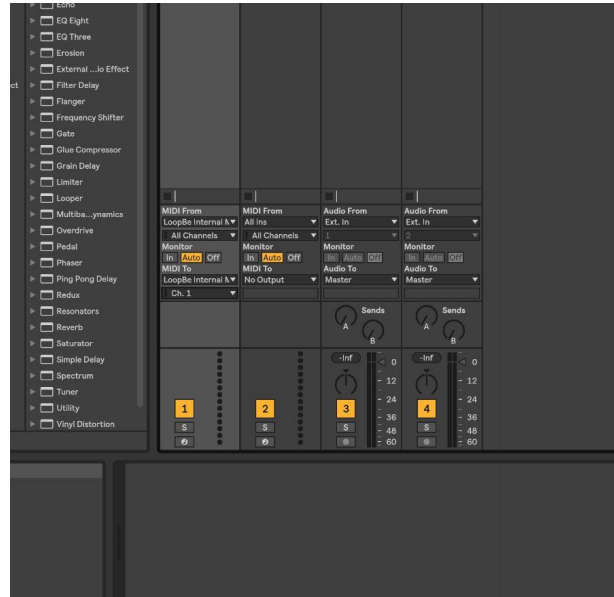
Echo
EQ Eight
EQ Three
Erosion
External ...lo Effect
ct
Filter Delay
Flanger
Frequency Shifter
Gate
Glue Compressor
Grain Delay
Limiter
Looper
Multiba...ynamics
Overdrive
Pedal
Phaser
Ping Pong Delay
Redux
Resonators
Reverb
Saturator
Simple Delay
Spectrum
Tuner
Utility
Vinyl Distortion

MIDI From
LoopBe Internal M
All Channels
Monitor
In Auto Off
MIDI To
LoopBe Internal M
Ch. 1

MIDI From
All Ins
All Channels
Monitor
In Auto Off
MIDI To
No Output

Audio From
Ext. In
1
Monitor
In Auto Off
Audio To
Master
Sends
A
B
-Inf
0
12
24
36
48
60

Audio From
Ext. In
2
Monitor
In Auto Off
Audio To
Master
Sends
A
B
-Inf
0
12
24
36
48
60

1
S
2
S
3
S
4
S